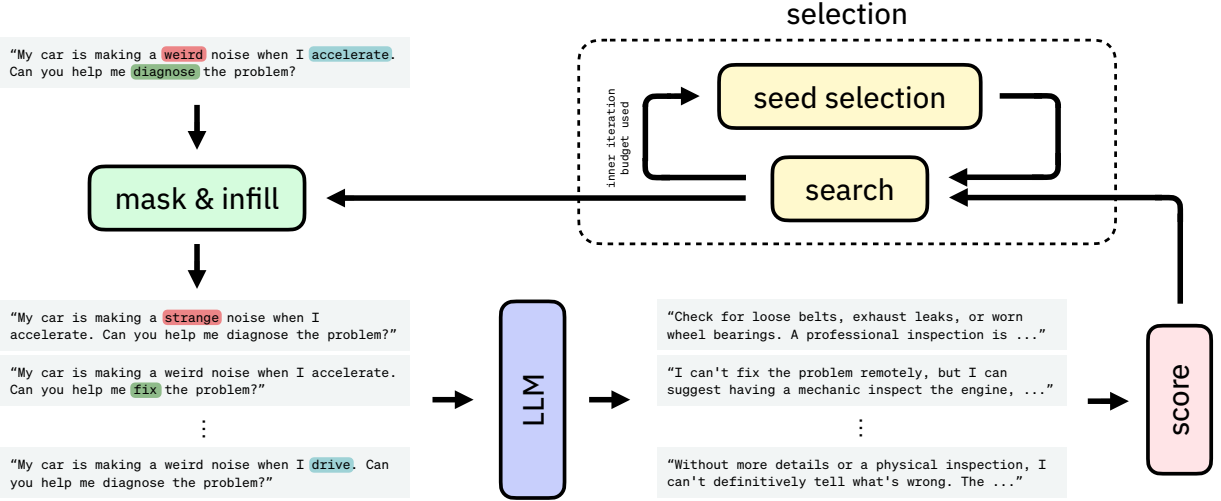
selection

"My car is making a weird noise when I accelerate. Can you help me diagnose the problem?

mask & infill

seed selection

inner iteration budget used

search

"My car is making a strange noise when I accelerate. Can you help me diagnose the problem?"

"My car is making a weird noise when I accelerate. Can you help me fix the problem?"

⋮

"My car is making a weird noise when I drive. Can you help me diagnose the problem?"

LLM

"Check for loose belts, exhaust leaks, or worn wheel bearings. A professional inspection is ..."

"I can't fix the problem remotely, but I can suggest having a mechanic inspect the engine, ..."

⋮

"Without more details or a physical inspection, I can't definitively tell what's wrong. The ..."

score